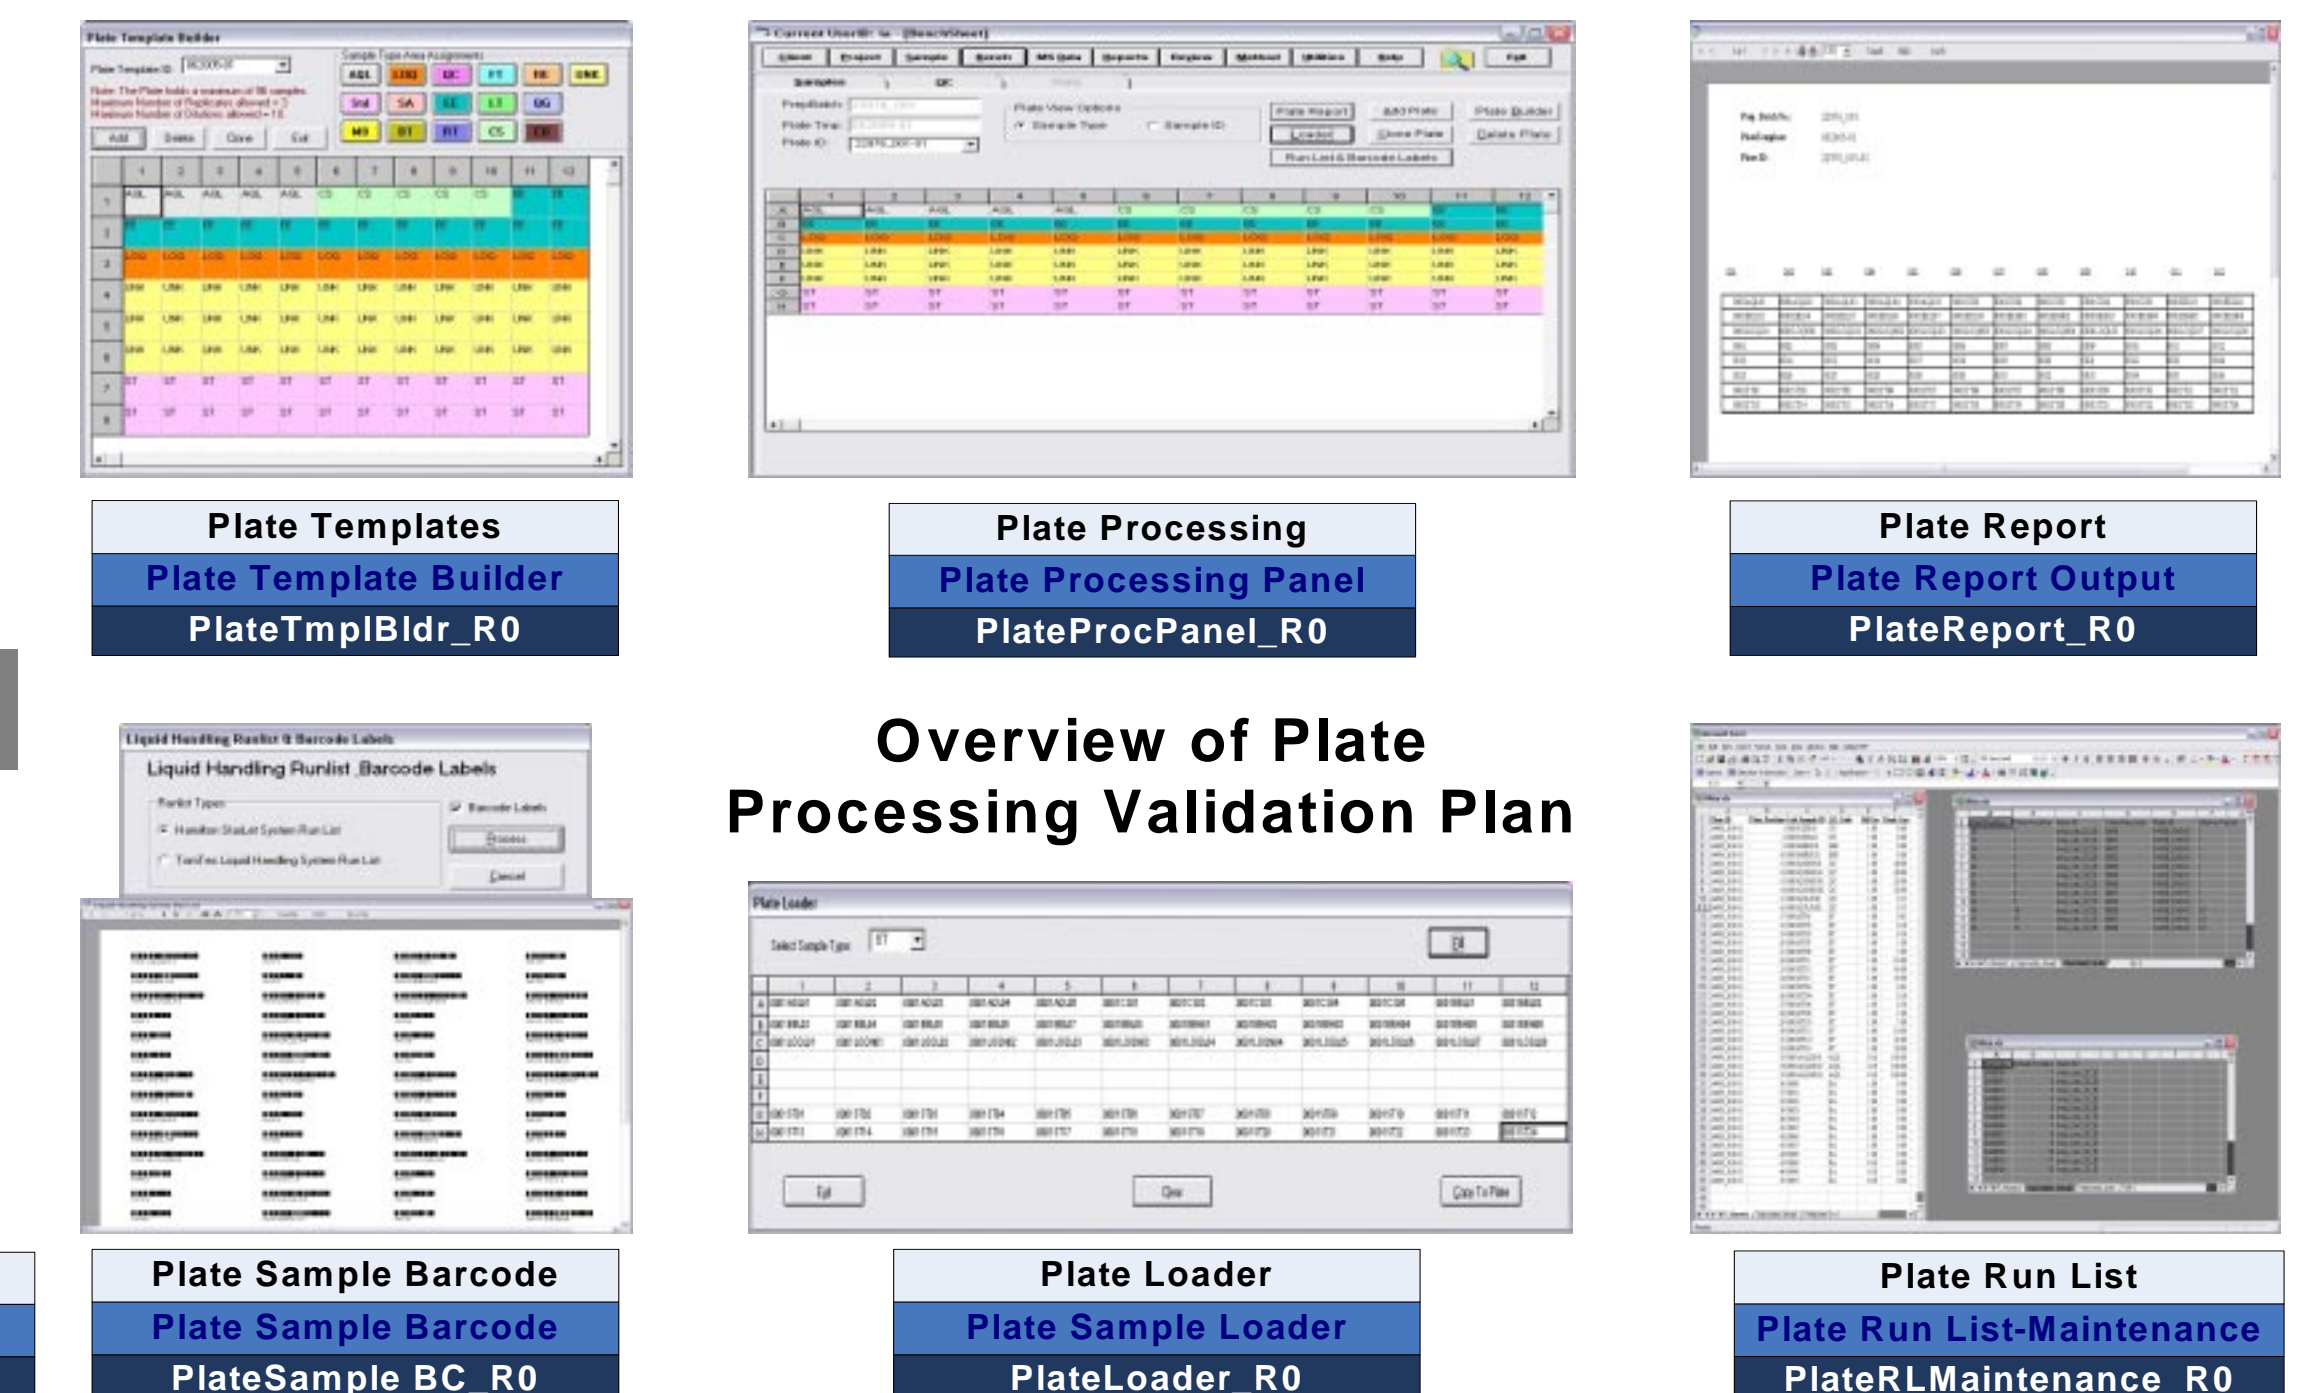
Plate Templates
Plate Template Builder
PlateTmplBldr_R0

Plate Processing
Plate Processing Panel
PlateProcPanel_R0

Plate Report
Plate Report Output
PlateReport_R0

Liquid Handling Runlist & Barcode Labels
Liquid Handling Runlist Barcode Labels

Overview of Plate Processing Validation Plan

Plate Loader

Plate Sample Barcode
Plate Sample Barcode
PlateSample BC_R0

Plate Loader
Plate Sample Loader
PlateLoader_R0

Plate Run List
Plate Run List-Maintenance
PlateRLMaintenance_R0